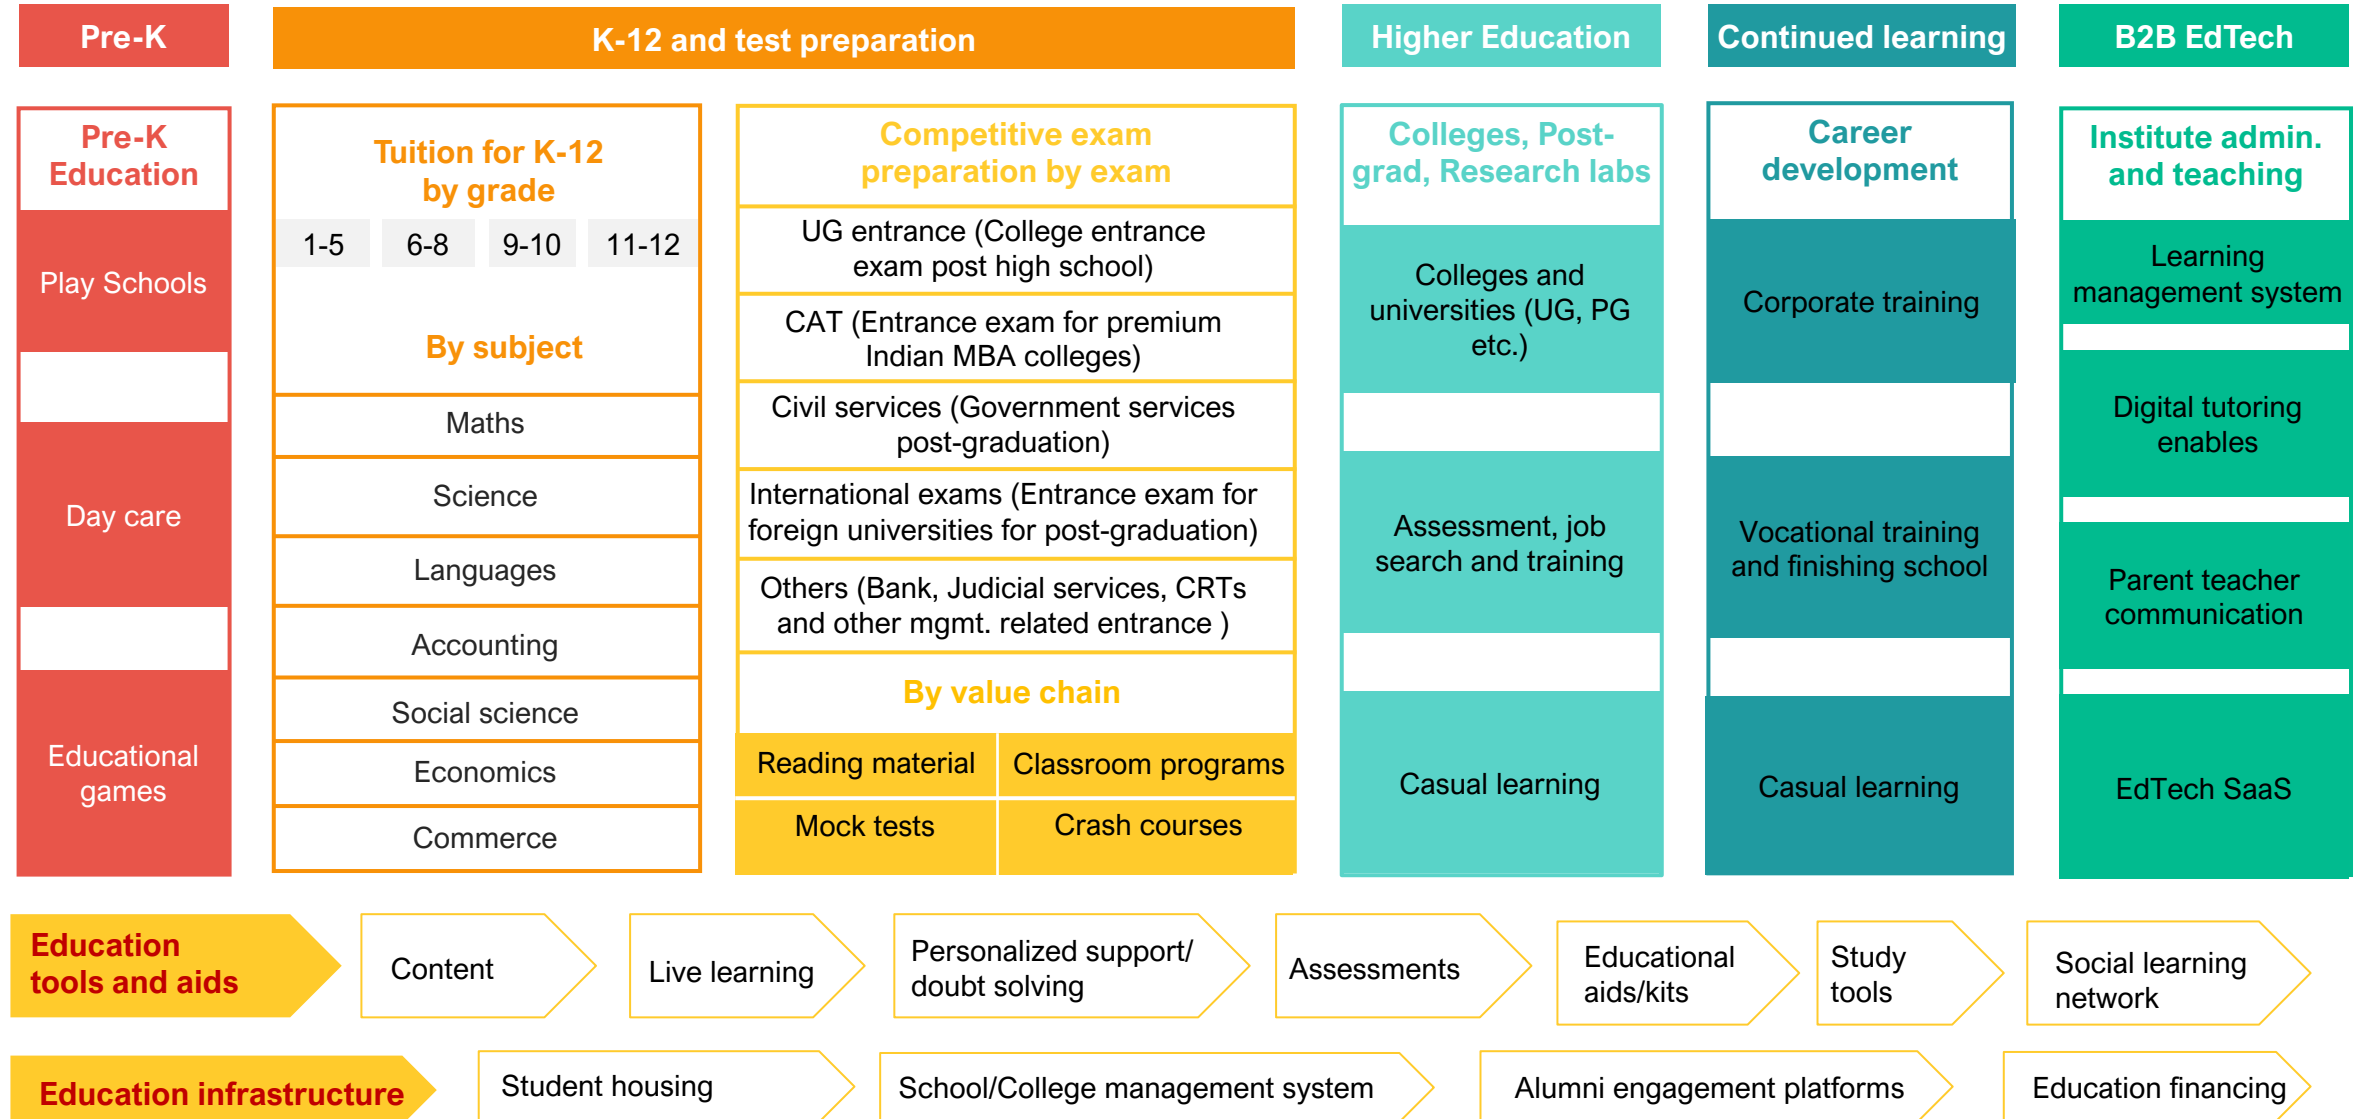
Pre-K

K-12 and test preparation

Higher Education

Continued learning

B2B EdTech

Pre-K Education

Play Schools

Day care

Educational games

Tuition for K-12 by grade

1-5

6-8

9-10

11-12

By subject

Maths

Science

Languages

Accounting

Social science

Economics

Commerce

Competitive exam preparation by exam

UG entrance (College entrance exam post high school)

CAT (Entrance exam for premium Indian MBA colleges)

Civil services (Government services post-graduation)

International exams (Entrance exam for foreign universities for post-graduation)

Others (Bank, Judicial services, CRTs and other mgmt. related entrance )

By value chain

| Reading material | Classroom programs |
|---|---|
| Mock tests | Crash courses |

Colleges, Post-grad, Research labs

Colleges and universities (UG, PG etc.)

Assessment, job search and training

Casual learning

Career development

Corporate training

Vocational training and finishing school

Casual learning

Institute admin. and teaching

Learning management system

Digital tutoring enables

Parent teacher communication

EdTech SaaS

Education tools and aids

Content

Live learning

Personalized support/ doubt solving

Assessments

Educational aids/kits

Study tools

Social learning network

Education infrastructure

Student housing

School/College management system

Alumni engagement platforms

Education financing